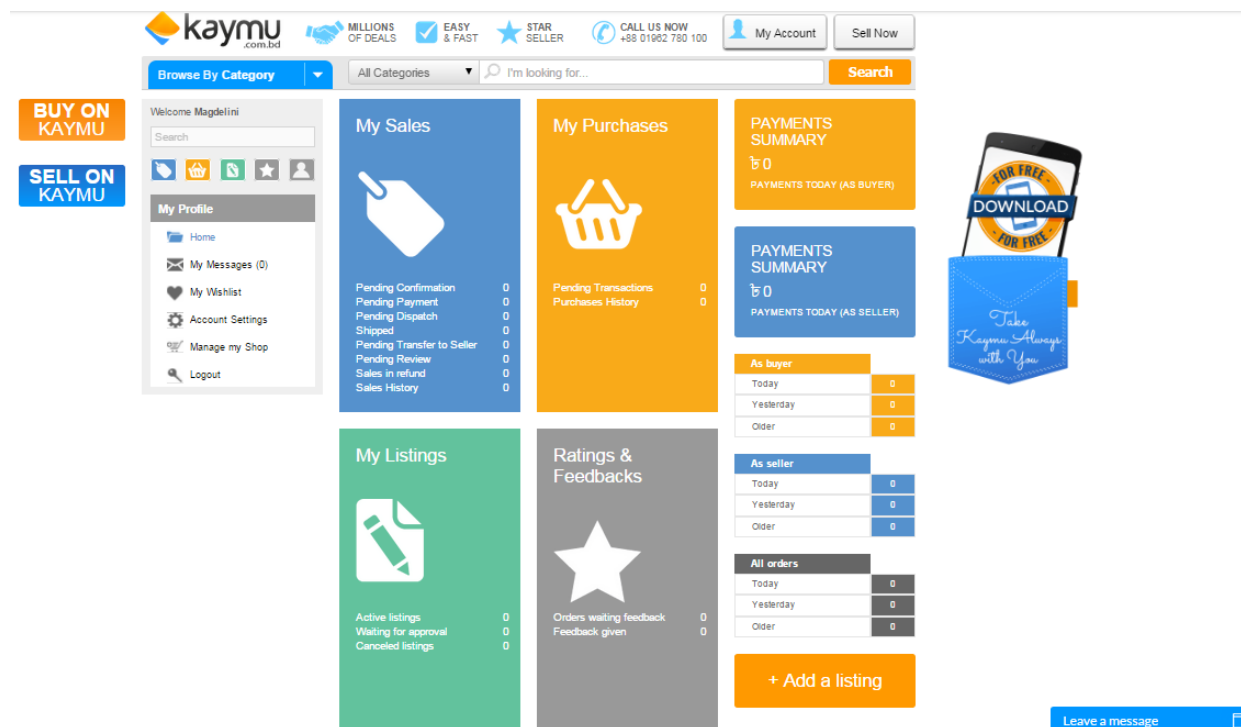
kaymu .com.bd

MILLIONS OF DEALS

EASY & FAST

STAR SELLER

CALL US NOW +88 01962 780 100

My Account

Sell Now

Browse By Category

All Categories

I'm looking for...

Search

BUY ON KAYMU

SELL ON KAYMU

Welcome Magdelini

Search

My Profile

Home

My Messages (0)

My Wishlist

Account Settings

Manage my Shop

Logout

My Sales

| | |
|---|---|
| Pending Confirmation | 0 |
| Pending Payment | 0 |
| Pending Dispatch | 0 |
| Shipped | 0 |
| Pending Transfer to Seller | 0 |
| Pending Review | 0 |
| Sales in refund | 0 |
| Sales History | 0 |

My Purchases

| | |
|---|---|
| Pending Transactions | 0 |
| Purchases History | 0 |

PAYMENTS SUMMARY

৳0

PAYMENTS TODAY (AS BUYER)

PAYMENTS SUMMARY

৳0

PAYMENTS TODAY (AS SELLER)

| As buyer | |
|---|---|
| Today | 0 |
| Yesterday | 0 |
| Older | 0 |

| As seller | |
|---|---|
| Today | 0 |
| Yesterday | 0 |
| Older | 0 |

| All orders | |
|---|---|
| Today | 0 |
| Yesterday | 0 |
| Older | 0 |

My Listings

| | |
|---|---|
| Active listings | 0 |
| Waiting for approval | 0 |
| Canceled listings | 0 |

Ratings & Feedbacks

| | |
|---|---|
| Orders waiting feedback | 0 |
| Feedback given | 0 |

+ Add a listing

FOR FREE DOWNLOAD FOR FREE

Take Kaymu Always with You

Leave a message